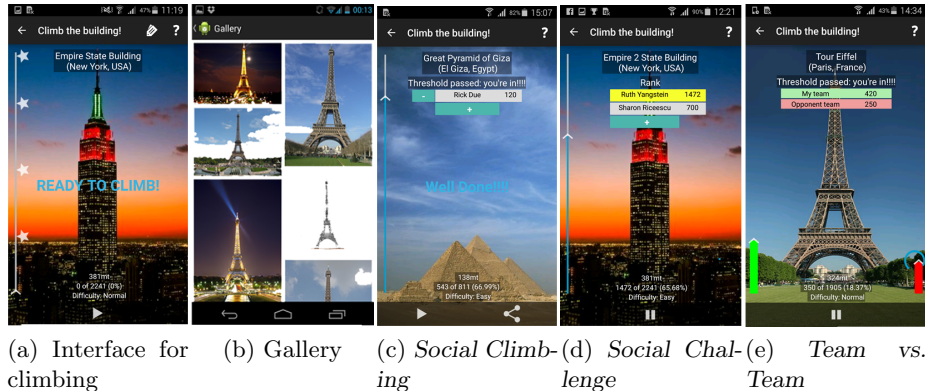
47% 11:19
Climb the building!
?
Empire State Building
(New York, USA)
READY TO CLIMB!
381mt
0 of 2241 (0%)
Difficulty: Normal

00:13
Gallery

82% 15:07
Climb the building!
?
Great Pyramid of Giza
(El Giza, Egypt)
Threshold passed: you're in!!!!
-
Rick Due
120
+
Well Done!!!
138mt
543 of 811 (66.99%)
Difficulty: Easy

90% 12:21
Climb the building!
?
Empire 2 State Building
(New York, USA)
Rank
Ruth Yangstein
1472
Sharon Riceescu
700
+
381mt
1472 of 2241 (65.68%)
Difficulty: Easy

43% 14:34
Climb the building!
?
Tour Eiffel
(Paris, France)
Threshold passed: you're in!!!!
My team
420
Opponent team
250
324mt
350 of 1905 (18.37%)
Difficulty: Normal

(a) Interface for climbing
(b) Gallery
(c) Social Climbing
(d) Social Challenge
(e) Team vs. Team